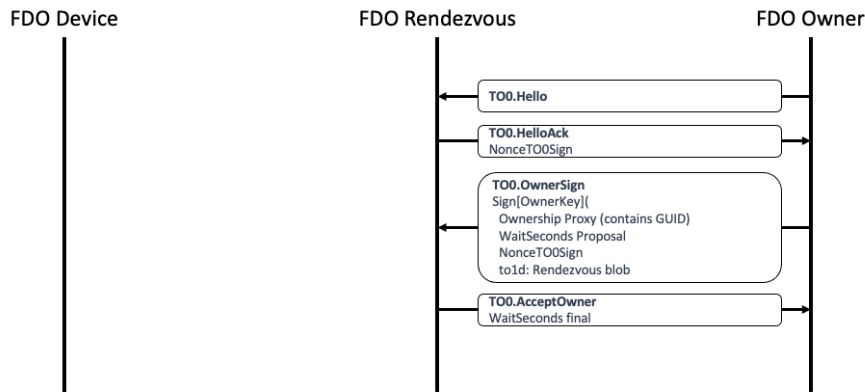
FDO Device

FDO Rendezvous

FDO Owner

TO0.Hello

TO0.HelloAck
NonceTO0Sign

TO0.OwnerSign
Sign[OwnerKey](
Ownership Proxy (contains GUID)
WaitSeconds Proposal
NonceTO0Sign
to1d: Rendezvous blob

TO0.AcceptOwner
WaitSeconds final